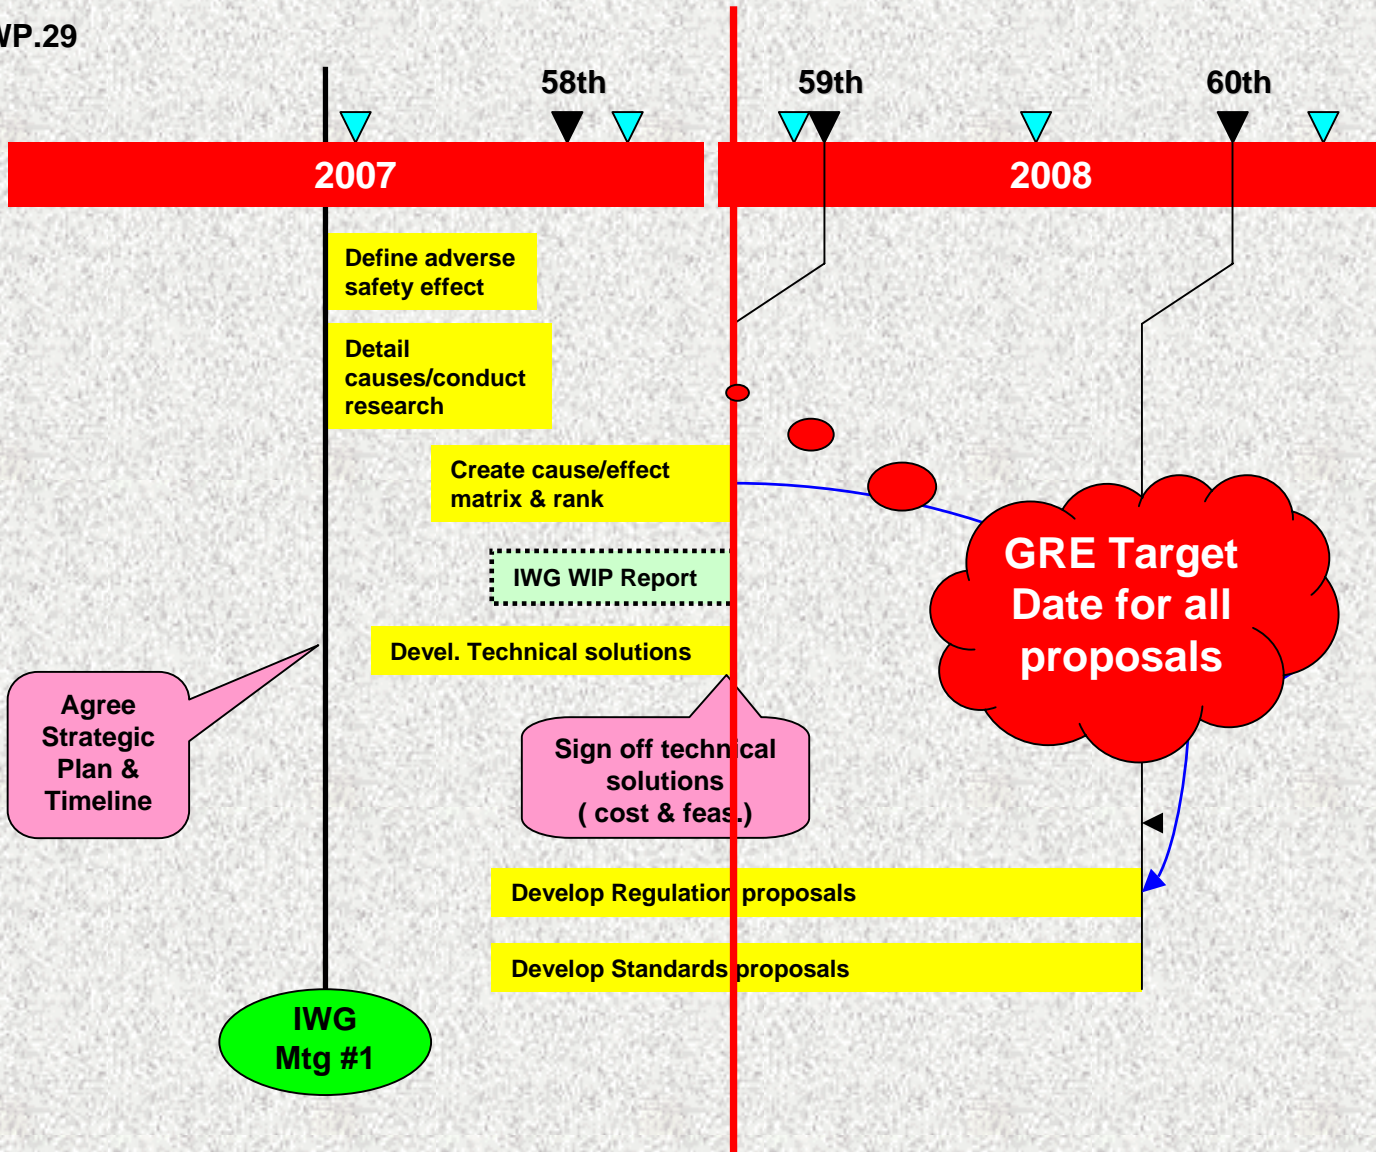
/P.29

58th

59th

60th

2007

2008

Define adverse safety effect

Detail causes/conduct research

Create cause/effect matrix & rank

IWG WIP Report

Devel. Technical solutions

GRE Target Date for all proposals

Agree Strategic Plan & Timeline

Sign off technical solutions ( cost & feas.)

Develop Regulation proposals

Develop Standards proposals

IWG Mtg #1